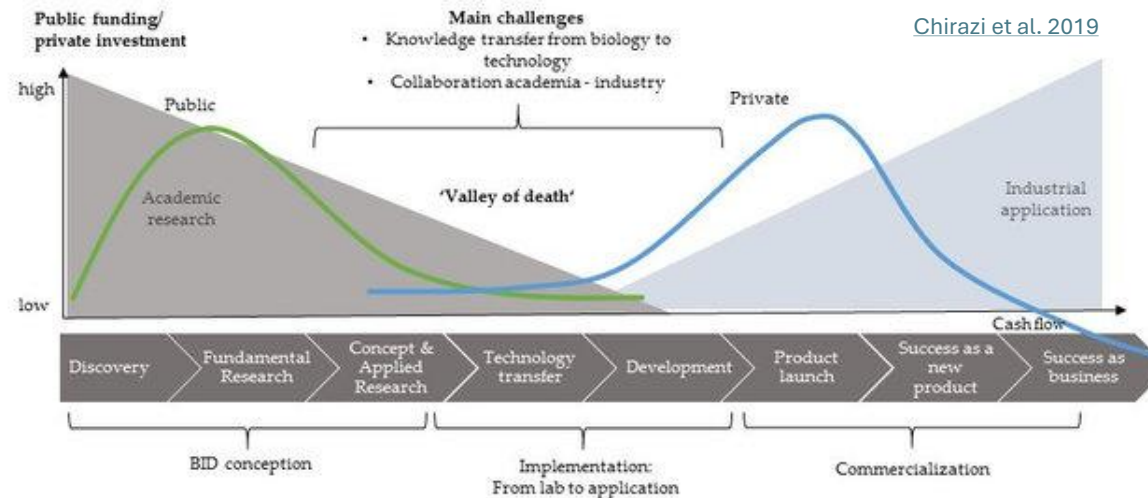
Public funding/ private investment

Main challenges
• Knowledge transfer from biology to technology
• Collaboration academia - industry

Chirazi et al. 2019

high

Public

Private

Academic research

'Valley of death'

Industrial application

low

Cash flow

Discovery

Fundamental Research

Concept & Applied Research

Technology transfer

Development

Product launch

Success as a new product

Success as business

BID conception

Implementation: From lab to application

Commercialization